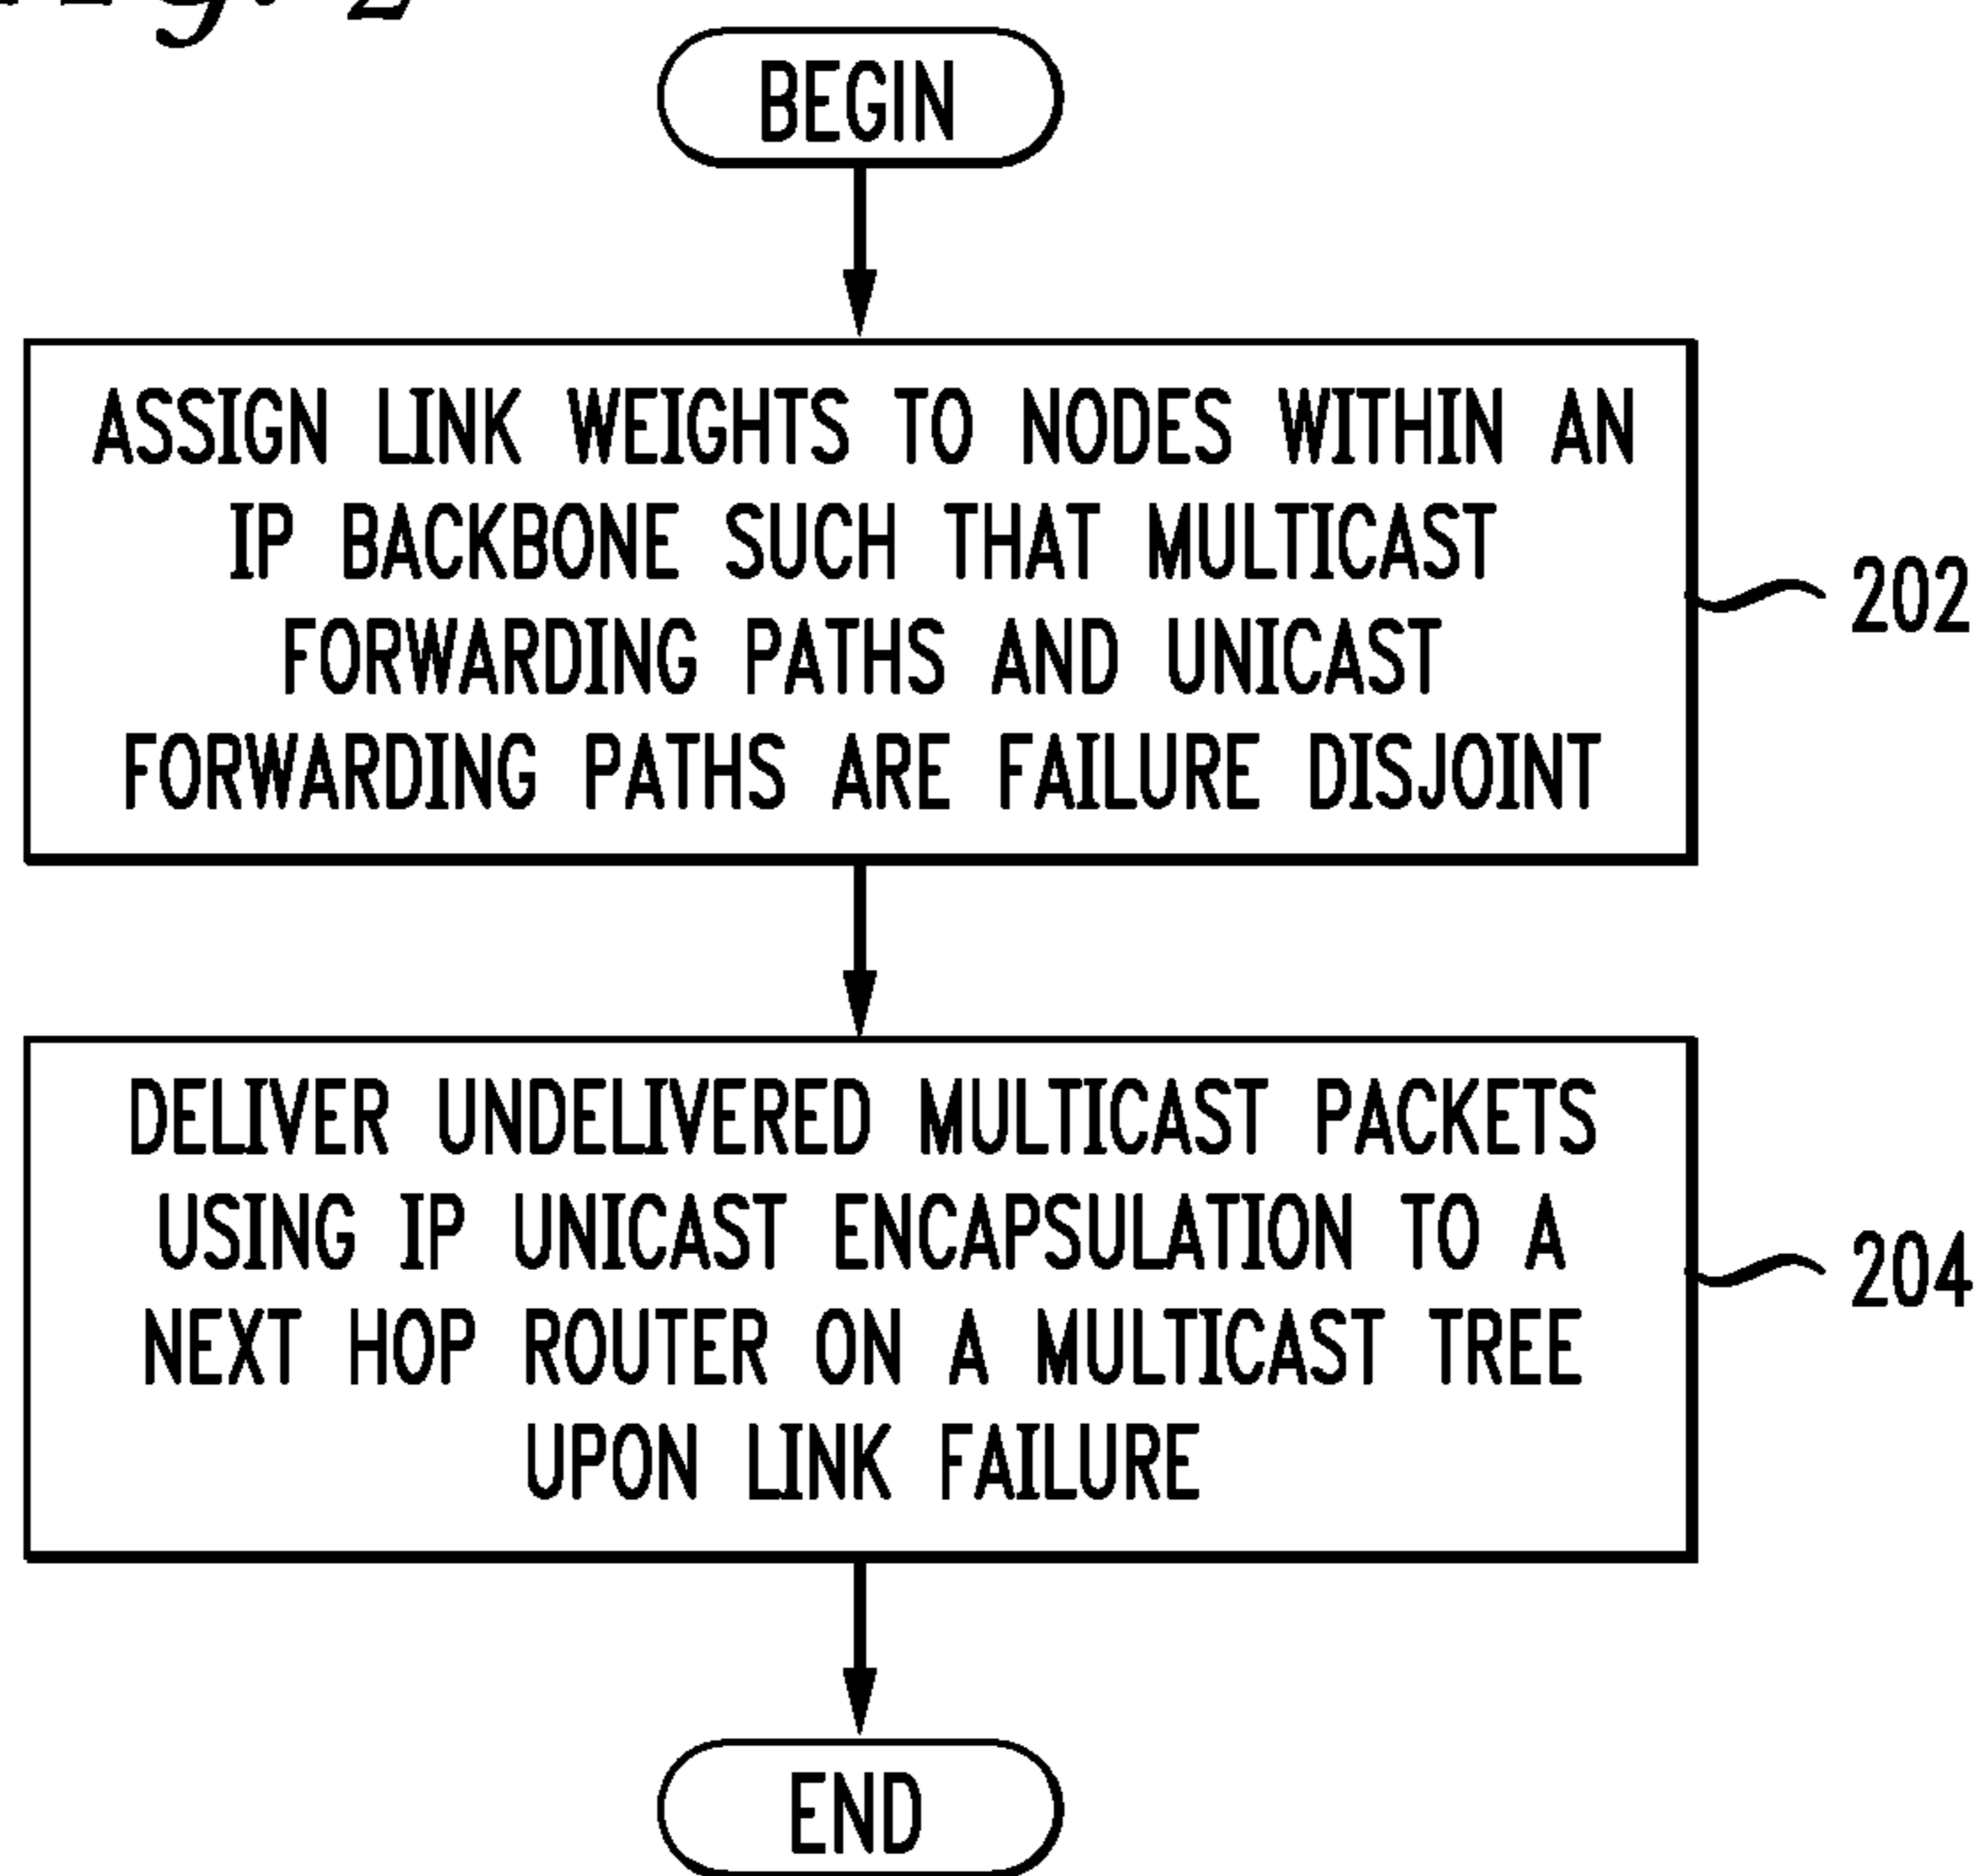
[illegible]

BEGIN

ASSIGN LINK WEIGHTS TO NODES WITHIN AN IP BACKBONE SUCH THAT MULTICAST FORWARDING PATHS AND UNICAST FORWARDING PATHS ARE FAILURE DISJOINT

202

DELIVER UNDELIVERED MULTICAST PACKETS USING IP UNICAST ENCAPSULATION TO A NEXT HOP ROUTER ON A MULTICAST TREE UPON LINK FAILURE

204

END